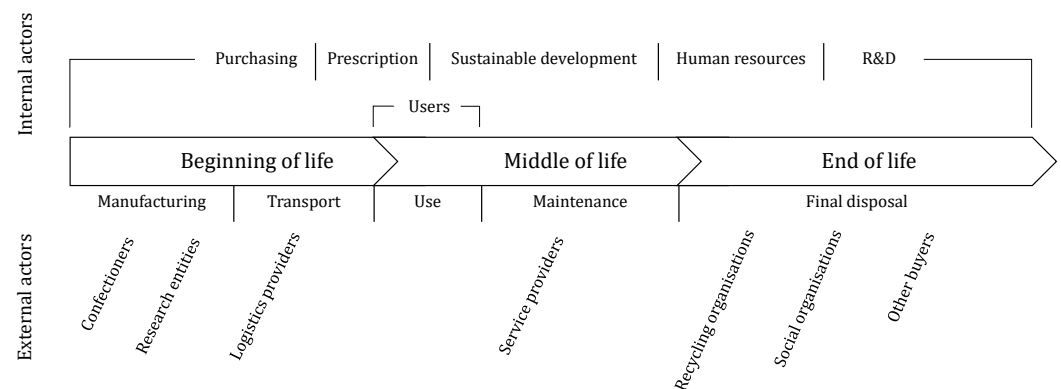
Internal actors

Purchasing | Prescription | Sustainable development | Human resources | R&D

Users

Beginning of life

Middle of life

End of life

Manufacturing | Transport | Use | Maintenance | Final disposal

External actors

Confectioners

Research entities

Logistics providers

Service providers

Recycling organisations

Social organisations

Other buyers